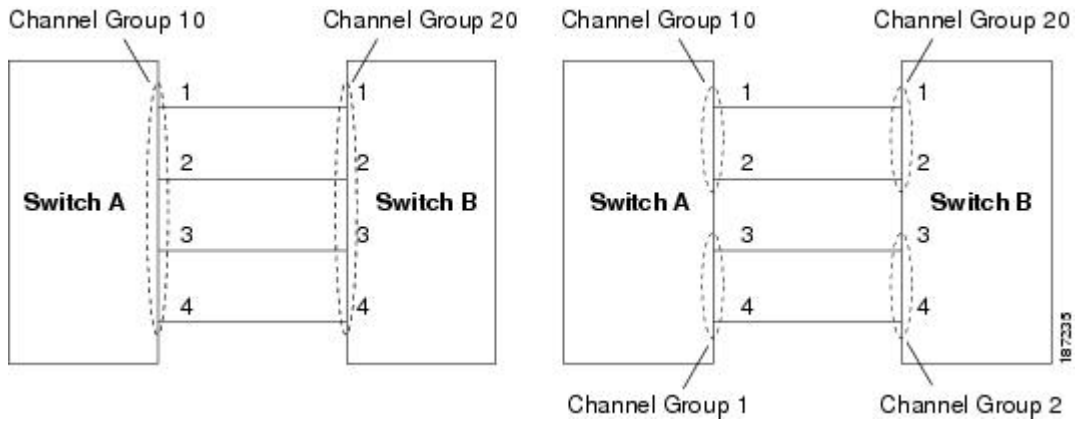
Channel Group 10

Channel Group 20

1

2

3

4

1

2

3

4

Switch A

Switch B

Channel Group 10

Channel Group 20

1

2

3

4

1

2

3

4

Switch A

Switch B

Channel Group 1

Channel Group 2

187235